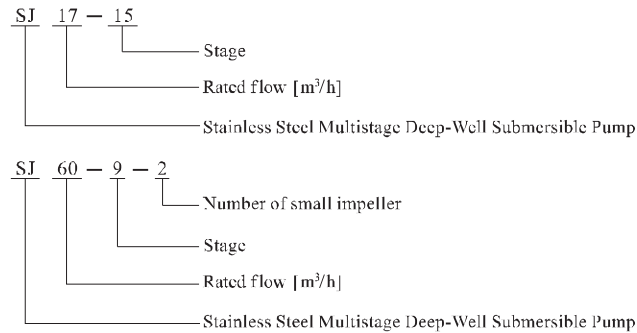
SJ 17 − 15

Stage

Rated flow [$m^3/h$]

Stainless Steel Multistage Deep-Well Submersible Pump

SJ 60 − 9 − 2

Number of small impeller

Stage

Rated flow [$m^3/h$]

Stainless Steel Multistage Deep-Well Submersible Pump